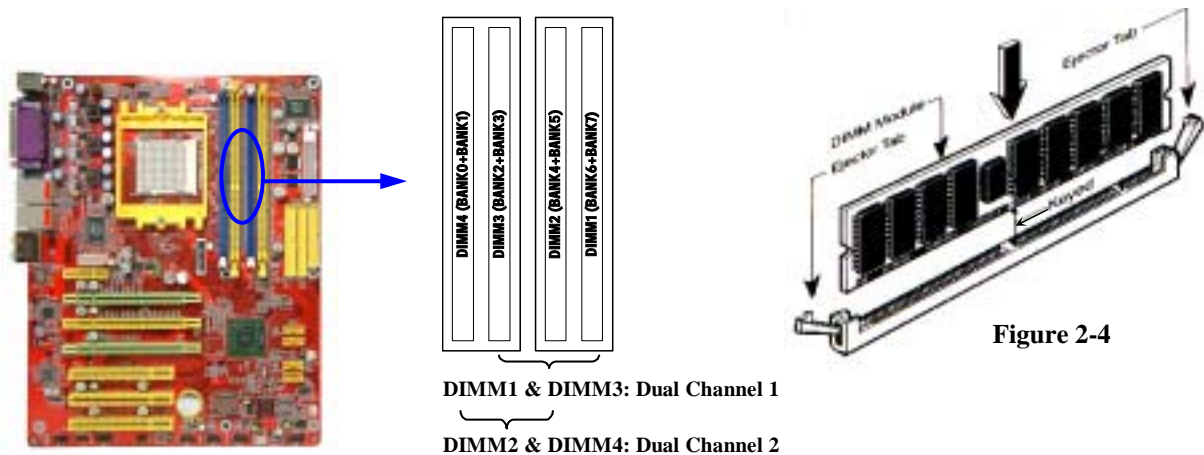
DIMM4 (BANK0+BANK1)

DIMM3 (BANK2+BANK3)

DIMM2 (BANK4+BANK5)

DIMM1 (BANK6+BANK7)

DIMM1 & DIMM3: Dual Channel 1

DIMM2 & DIMM4: Dual Channel 2

Ejector Tab

DIMM Module

Ejector Tab

Keyway

Figure 2-4